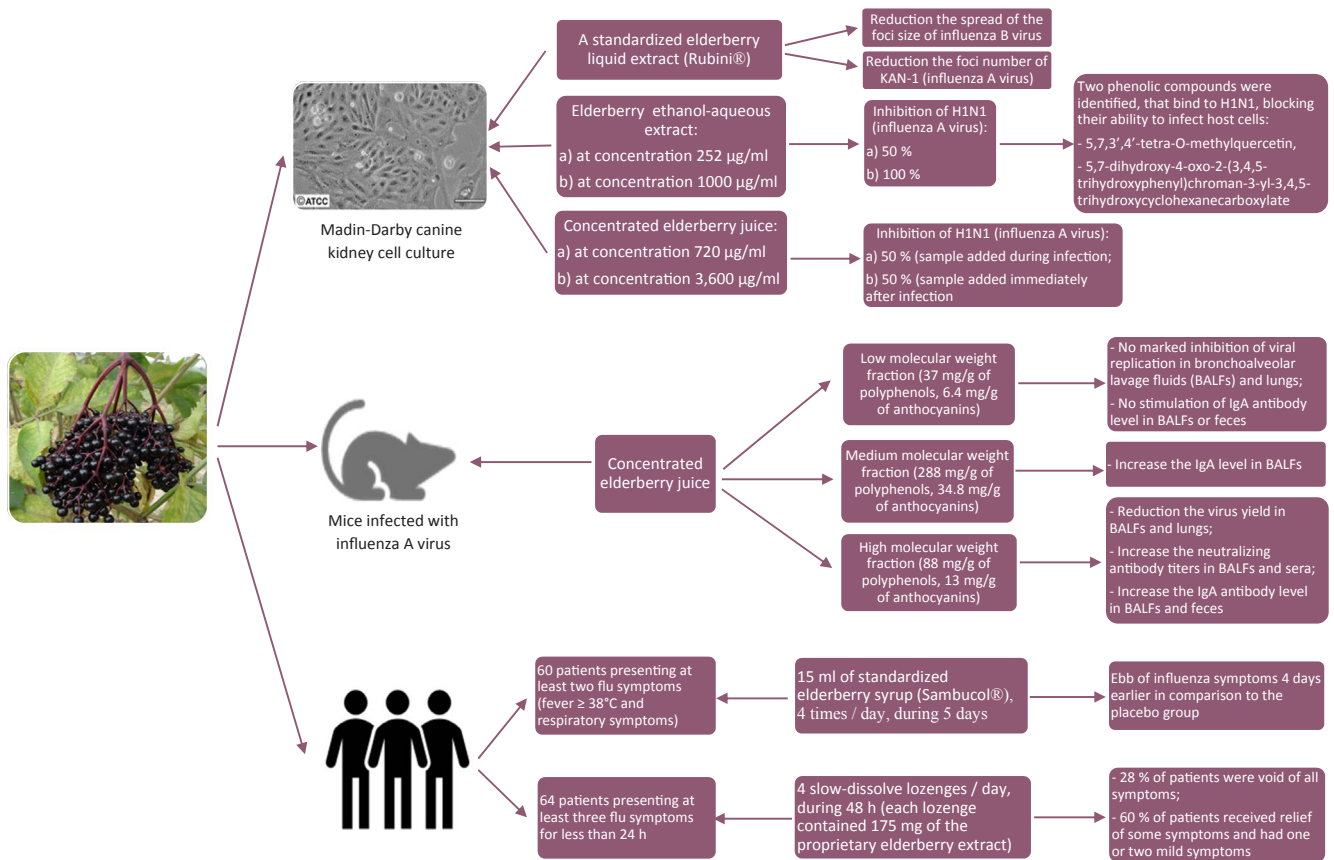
©ATCC

Madin-Darby canine kidney cell culture

A standardized elderberry liquid extract (Rubini®)

Reduction the spread of the foci size of influenza B virus

Reduction the foci number of KAN-1 (influenza A virus)

Elderberry ethanol-aqueous extract:
a) at concentration 252 µg/ml
b) at concentration 1000 µg/ml

Inhibition of H1N1 (influenza A virus):
a) 50 %
b) 100 %

Two phenolic compounds were identified, that bind to H1N1, blocking their ability to infect host cells:
- 5,7,3',4'-tetra-O-methylquercetin,
- 5,7-dihydroxy-4-oxo-2-(3,4,5-trihydroxyphenyl)chroman-3-yl-3,4,5-trihydroxycyclohexanecarboxylate

Concentrated elderberry juice:
a) at concentration 720 µg/ml
b) at concentration 3,600 µg/ml

Inhibition of H1N1 (influenza A virus):
a) 50 % (sample added during infection;
b) 50 % (sample added immediately after infection

Mice infected with influenza A virus

Concentrated elderberry juice

Low molecular weight fraction (37 mg/g of polyphenols, 6.4 mg/g of anthocyanins)

- No marked inhibition of viral replication in bronchoalveolar lavage fluids (BALFs) and lungs;
- No stimulation of IgA antibody level in BALFs or feces

Medium molecular weight fraction (288 mg/g of polyphenols, 34.8 mg/g of anthocyanins)

- Increase the IgA level in BALFs

High molecular weight fraction (88 mg/g of polyphenols, 13 mg/g of anthocyanins)

- Reduction the virus yield in BALFs and lungs;
- Increase the neutralizing antibody titers in BALFs and sera;
- Increase the IgA antibody level in BALFs and feces

60 patients presenting at least two flu symptoms (fever ≥ 38°C and respiratory symptoms)

15 ml of standardized elderberry syrup (Sambucol®), 4 times / day, during 5 days

Ebb of influenza symptoms 4 days earlier in comparison to the placebo group

64 patients presenting at least three flu symptoms for less than 24 h

4 slow-dissolve lozenges / day, during 48 h (each lozenge contained 175 mg of the proprietary elderberry extract)

- 28 % of patients were void of all symptoms;
- 60 % of patients received relief of some symptoms and had one or two mild symptoms